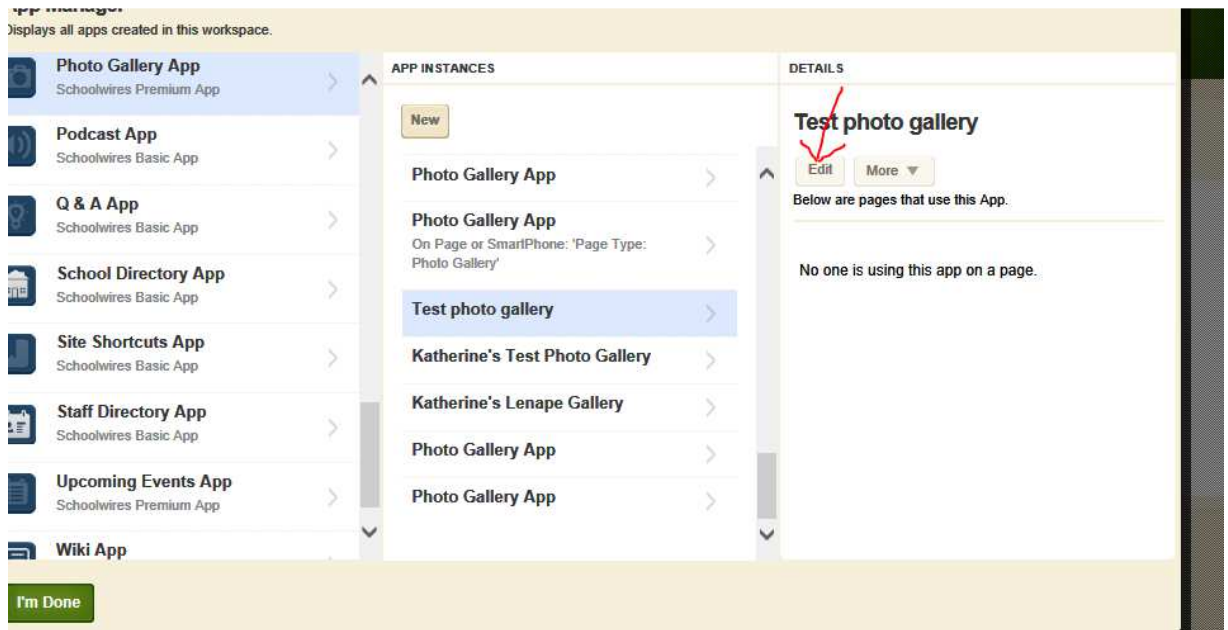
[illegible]
Displays all apps created in this workspace.

Photo Gallery App
Schoolwires Premium App

Podcast App
Schoolwires Basic App

Q & A App
Schoolwires Basic App

School Directory App
Schoolwires Basic App

Site Shortcuts App
Schoolwires Basic App

Staff Directory App
Schoolwires Basic App

Upcoming Events App
Schoolwires Premium App

Wiki App

APP INSTANCES

New

Photo Gallery App

Photo Gallery App
On Page or SmartPhone: 'Page Type: Photo Gallery'

Test photo gallery

Katherine's Test Photo Gallery

Katherine's Lenape Gallery

Photo Gallery App

Photo Gallery App

DETAILS

Test photo gallery

Edit

More

Below are pages that use this App.

No one is using this app on a page.

I'm Done